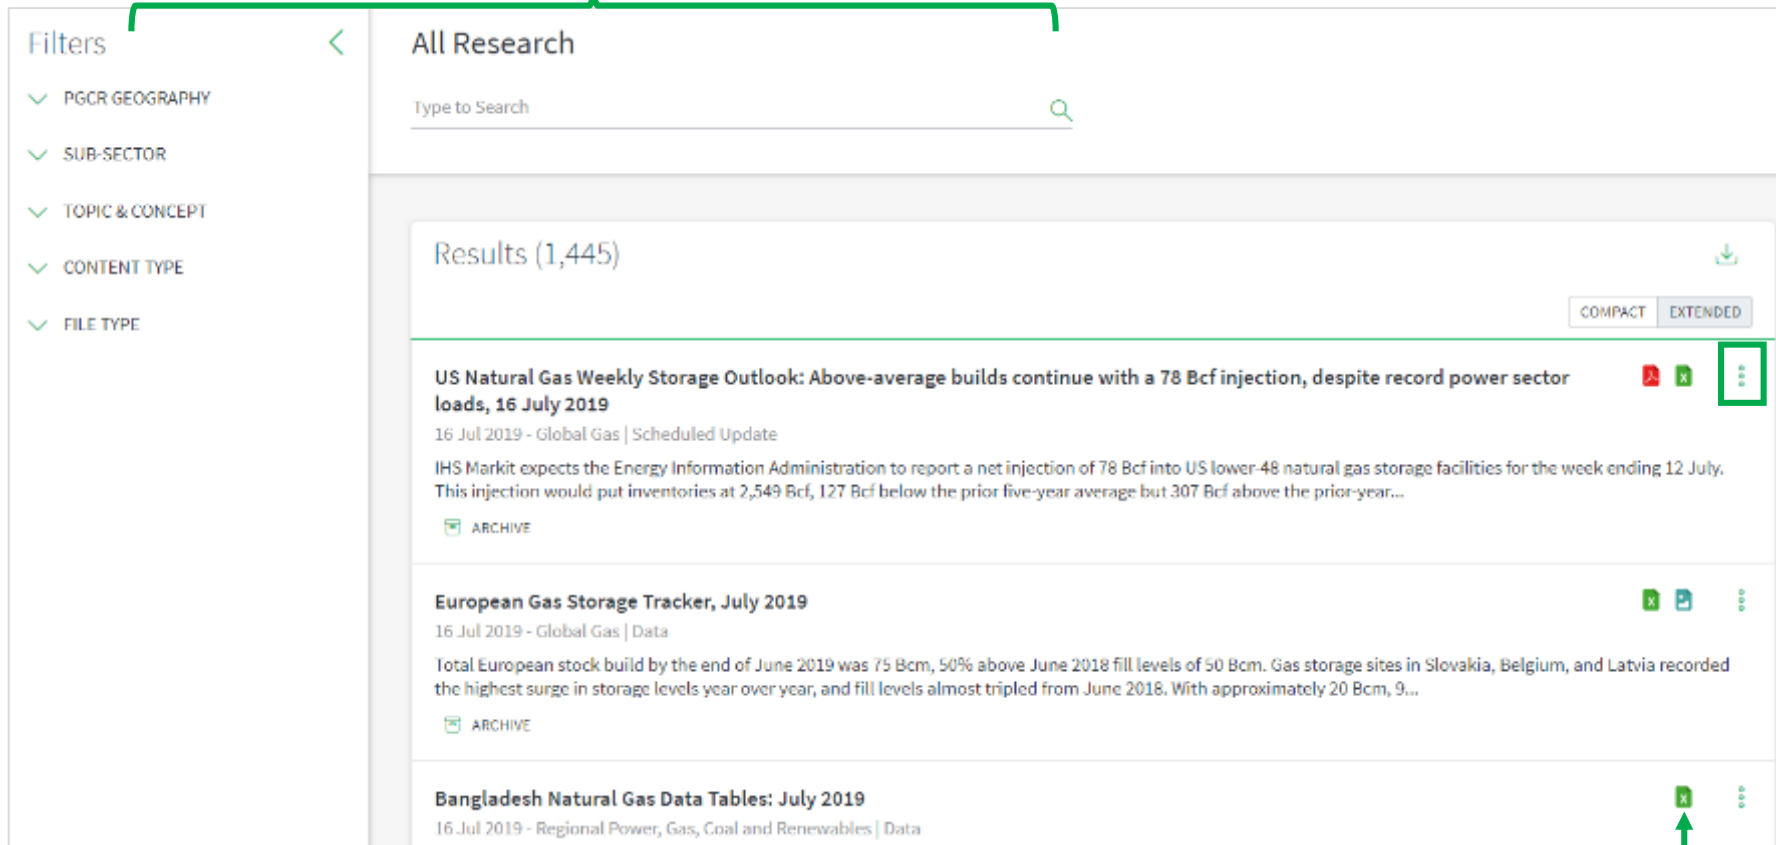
Filters

PGCR GEOGRAPHY

SUB-SECTOR

TOPIC & CONCEPT

CONTENT TYPE

FILE TYPE

All Research

Type to Search

Results (1,445)

COMPACT EXTENDED

US Natural Gas Weekly Storage Outlook: Above-average builds continue with a 78 Bcf injection, despite record power sector loads, 16 July 2019

16 Jul 2019 - Global Gas | Scheduled Update

IHS Markit expects the Energy Information Administration to report a net injection of 78 Bcf into US lower-48 natural gas storage facilities for the week ending 12 July. This injection would put inventories at 2,549 Bcf, 127 Bcf below the prior five-year average but 307 Bcf above the prior-year...

ARCHIVE

European Gas Storage Tracker, July 2019

16 Jul 2019 - Global Gas | Data

Total European stock build by the end of June 2019 was 75 Bcm, 50% above June 2018 fill levels of 50 Bcm. Gas storage sites in Slovakia, Belgium, and Latvia recorded the highest surge in storage levels year over year, and fill levels almost tripled from June 2018. With approximately 20 Bcm, 9...

ARCHIVE

Bangladesh Natural Gas Data Tables: July 2019

16 Jul 2019 - Regional Power, Gas, Coal and Renewables | Data